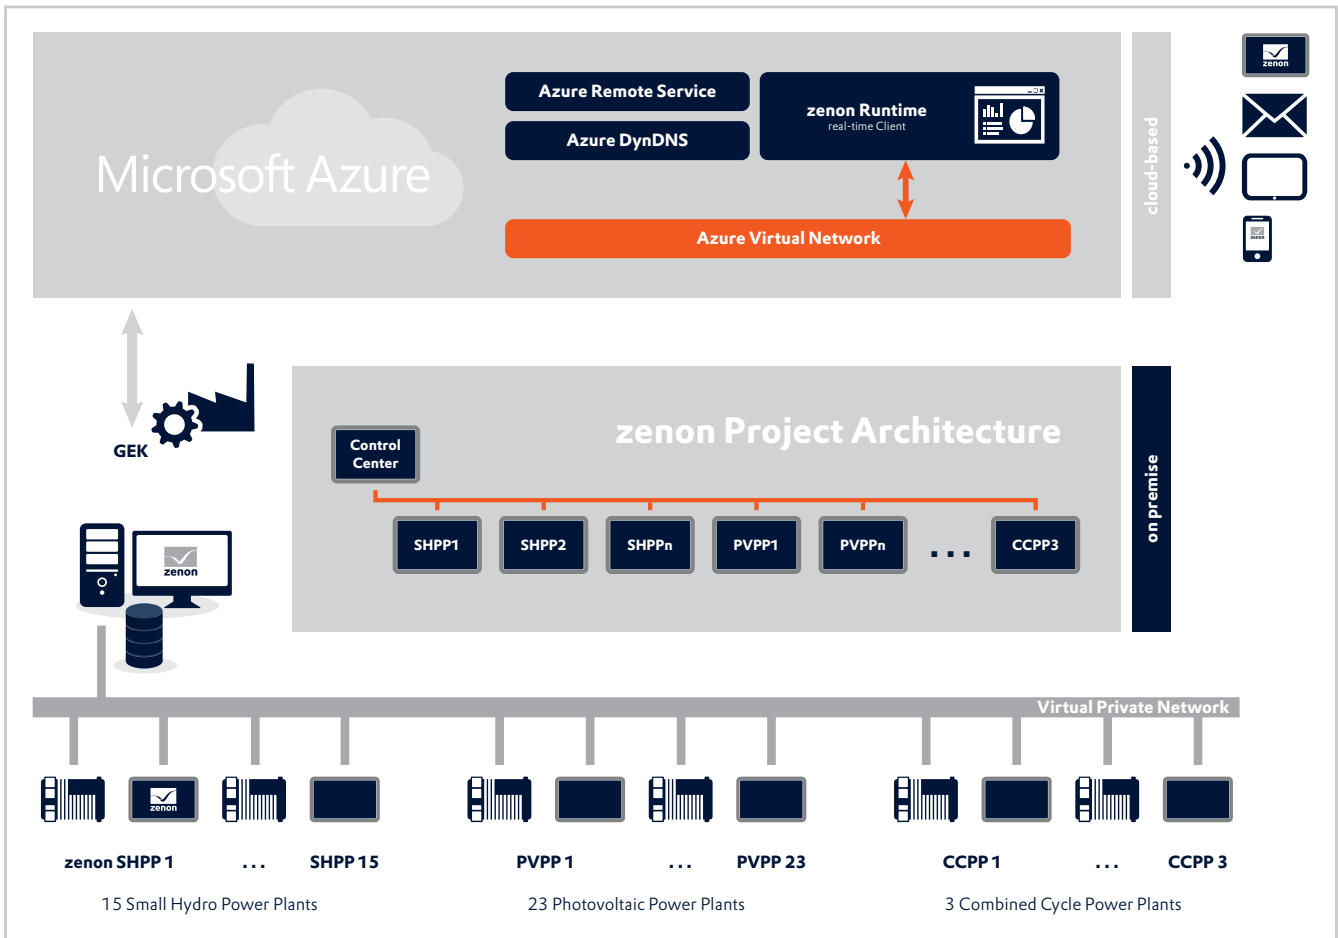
Microsoft Azure

Azure Remote Service

Azure DynDNS

zenon Runtime
real-time Client

Azure Virtual Network

cloud-based

zenon

zenon

GEK

zenon Project Architecture

Control Center

SHPP1 SHPP2 SHPPn PVPP1 PVPPn ... CCPP3

on premise

zenon

Virtual Private Network

zenon

zenon SHPP 1 ... SHPP 15

15 Small Hydro Power Plants

PVPP 1 ... PVPP 23

23 Photovoltaic Power Plants

CCPP 1 ... CCPP 3

3 Combined Cycle Power Plants